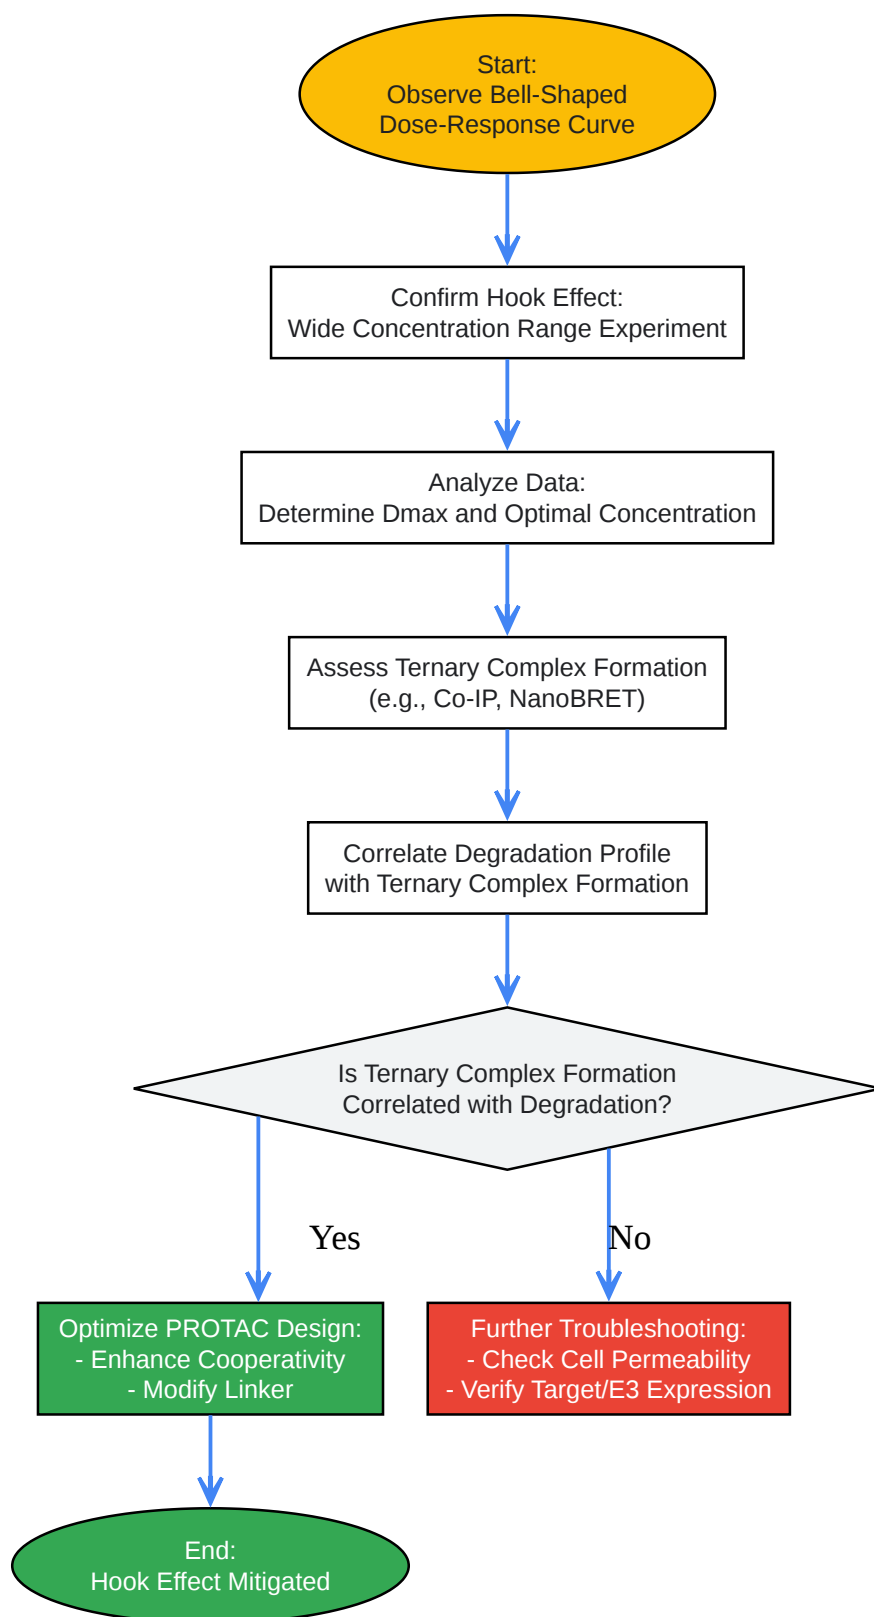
Start:
Observe Bell-Shaped
Dose-Response Curve

Confirm Hook Effect:
Wide Concentration Range Experiment

Analyze Data:
Determine Dmax and Optimal Concentration

Assess Ternary Complex Formation
(e.g., Co-IP, NanoBRET)

Correlate Degradation Profile
with Ternary Complex Formation

Is Ternary Complex Formation
Correlated with Degradation?

Yes

No

Optimize PROTAC Design:
- Enhance Cooperativity
- Modify Linker

Further Troubleshooting:
- Check Cell Permeability
- Verify Target/E3 Expression

End:
Hook Effect Mitigated